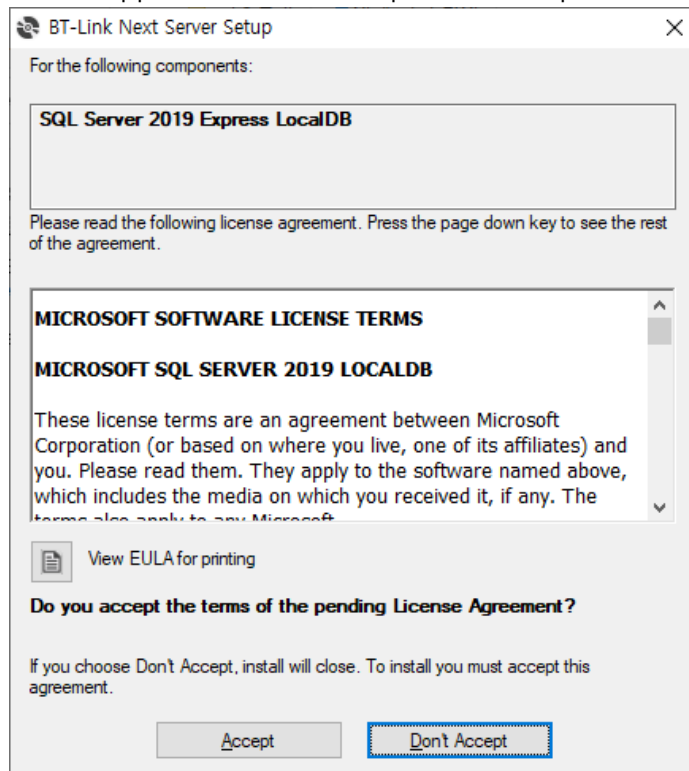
BT-Link Next Server Setup

For the following components:

SQL Server 2019 Express LocalDB

Please read the following license agreement. Press the page down key to see the rest of the agreement.

MICROSOFT SOFTWARE LICENSE TERMS

MICROSOFT SQL SERVER 2019 LOCALDB

These license terms are an agreement between Microsoft Corporation (or based on where you live, one of its affiliates) and you. Please read them. They apply to the software named above, which includes the media on which you received it, if any. The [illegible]

View EULA for printing

Do you accept the terms of the pending License Agreement?

If you choose Don't Accept, install will close. To install you must accept this agreement.

Accept

Don't Accept